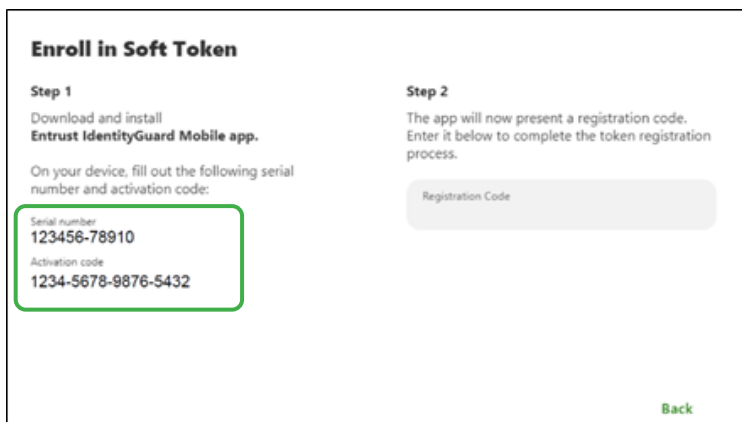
Enroll in Soft Token

Step 1

Download and install
Entrust IdentityGuard Mobile app.

On your device, fill out the following serial number and activation code:

Serial number
123456-78910

Activation code
1234-5678-9876-5432

Step 2

The app will now present a registration code. Enter it below to complete the token registration process.

Registration Code

Back